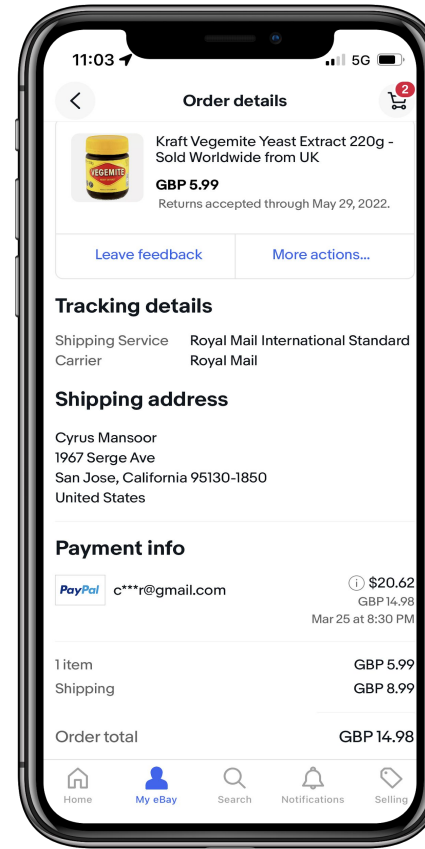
11:03 5G

Order details

2

VEGEMITE

Kraft Vegemite Yeast Extract 220g - Sold Worldwide from UK

GBP 5.99

Returns accepted through May 29, 2022.

Leave feedback

More actions...

Tracking details

| Shipping Service | Royal Mail International Standard |
|---|---|
| Carrier | Royal Mail |

Shipping address

Cyrus Mansoor
1967 Serge Ave
San Jose, California 95130-1850
United States

Payment info

PayPal c***r@gmail.com

$20.62
GBP 14.98
Mar 25 at 8:30 PM

| 1 item | GBP 5.99 |
|---|---|
| Shipping | GBP 8.99 |

Order total GBP 14.98

Home My eBay Search Notifications Selling